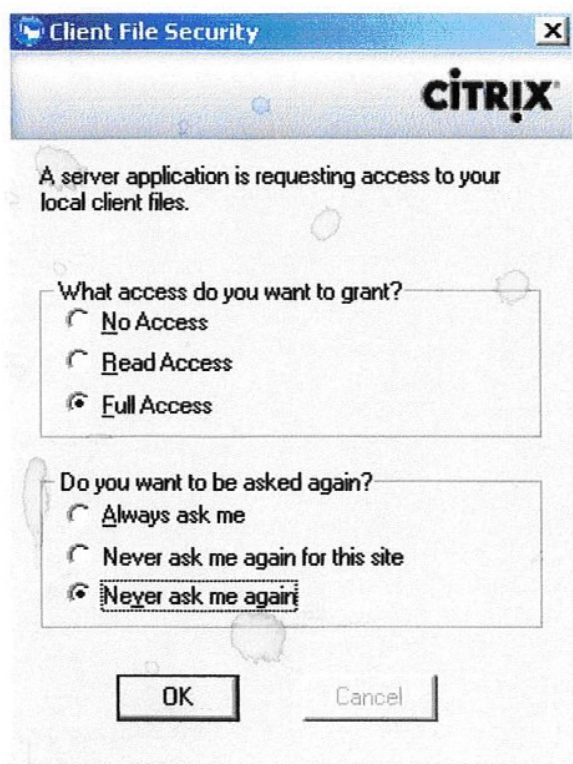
Client File Security

X

CiTRIX

A server application is requesting access to your local client files.

What access do you want to grant?
No Access
Read Access
Full Access

Do you want to be asked again?
Always ask me
Never ask me again for this site
Never ask me again

OK

Cancel